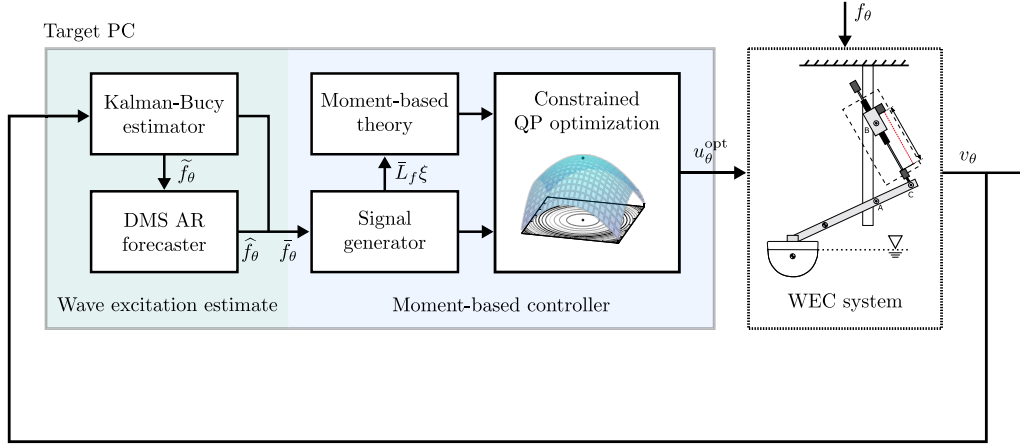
Target PC

$f_\theta$

Kalman-Bucy estimator

$\widetilde{f}_\theta$

DMS AR forecaster

$\widehat{f}_\theta$ $\overline{f}_\theta$

Moment-based theory

$\bar{L}_f\xi$

Signal generator

Constrained QP optimization

$u_\theta^{\text{opt}}$

B

A

C

$v_\theta$

WEC system

Wave excitation estimate

Moment-based controller